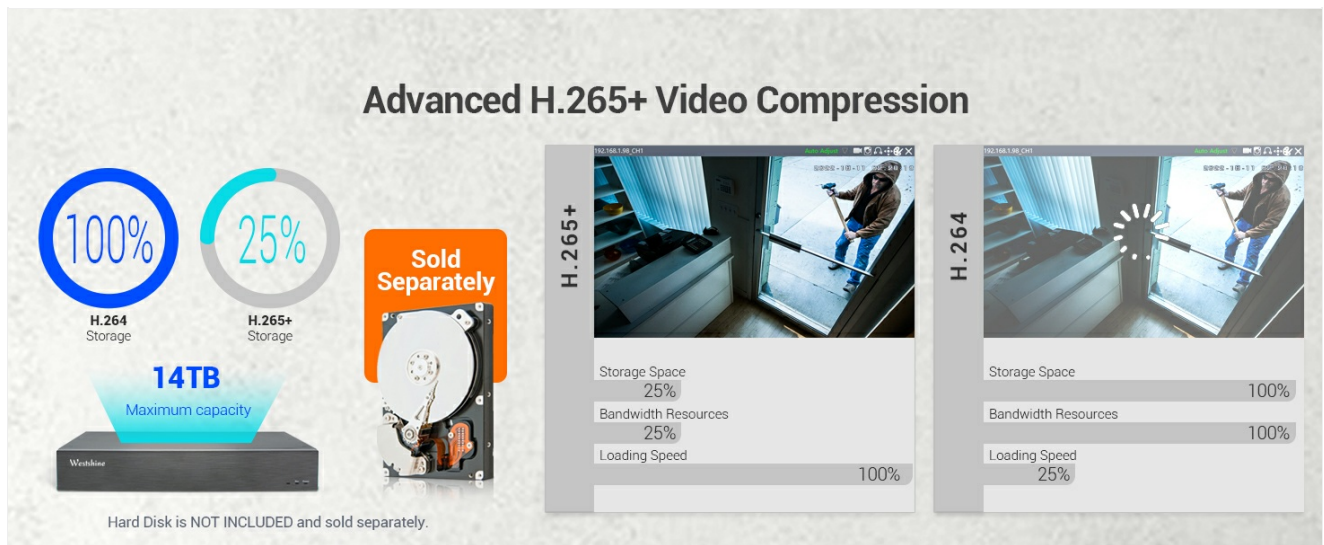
Advanced H.265+ Video Compression

100%
H.264
Storage

25%
H.265+
Storage

14TB
Maximum capacity

Westshine

Sold Separately

Hard Disk is NOT INCLUDED and sold separately.

H.265+
192.168.1.98_CH1
Auto Adjust
Storage Space
25%
Bandwidth Resources
25%
Loading Speed
100%

H.264
192.168.1.98_CH1
Auto Adjust
Storage Space
100%
Bandwidth Resources
100%
Loading Speed
25%